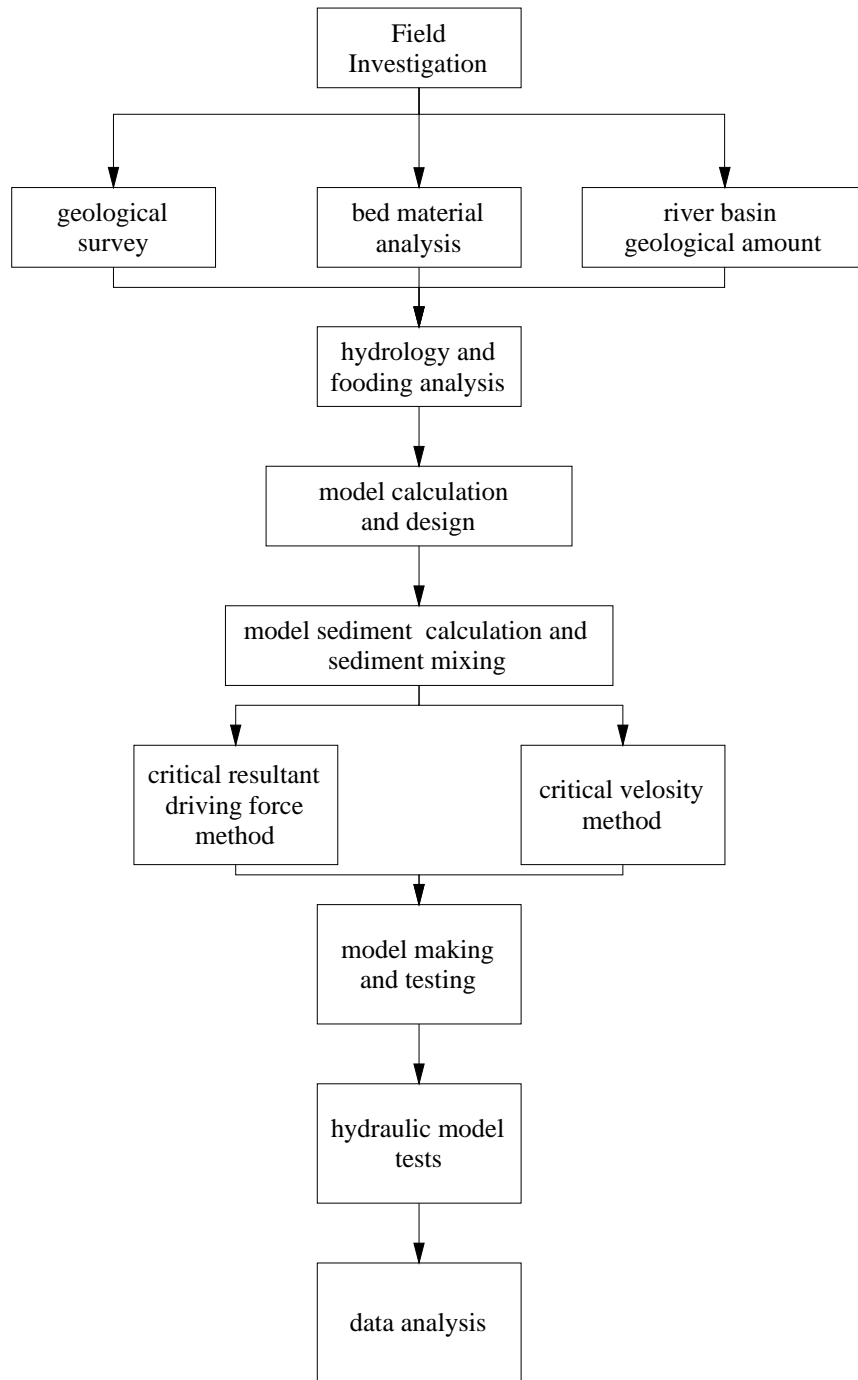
Field Investigation

geological survey

bed material analysis

river basin geological amount

hydrology and fooding analysis

model calculation and design

model sediment calculation and sediment mixing

critical resultant driving force method

critical velosity method

model making and testing

hydraulic model tests

data analysis